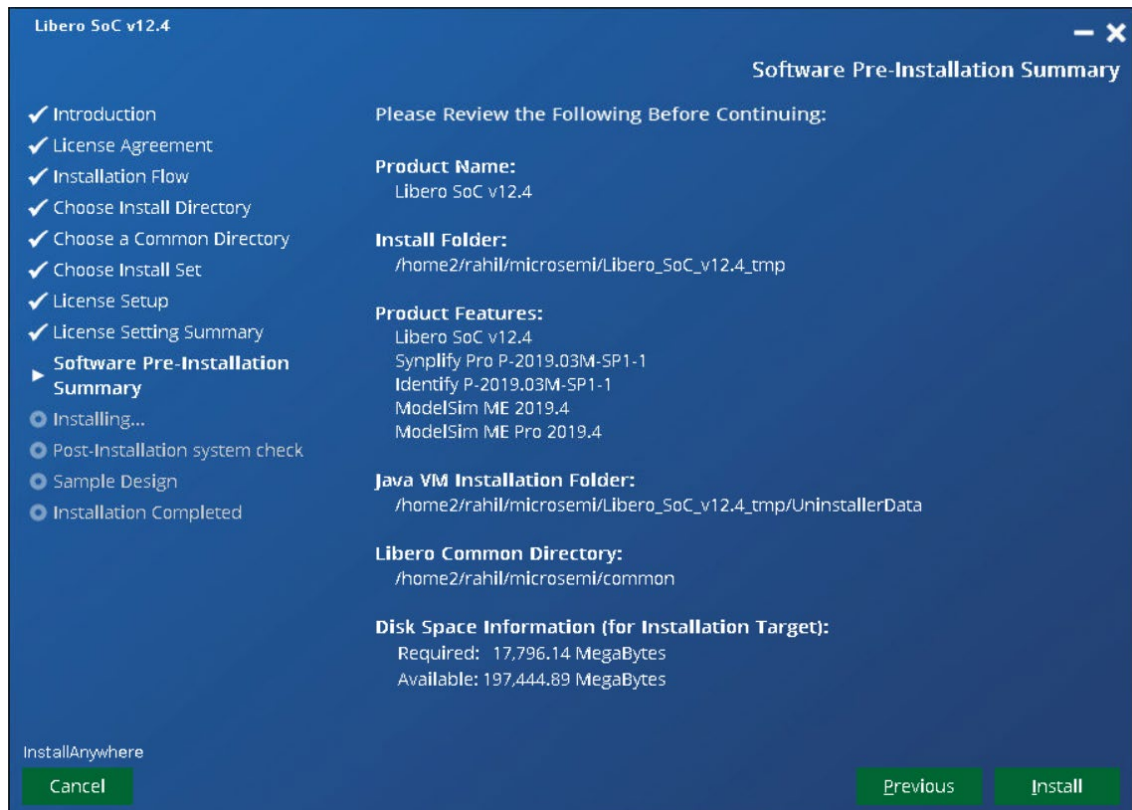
Libero SoC v12.4

Software Pre-Installation Summary

✓ Introduction
✓ License Agreement
✓ Installation Flow
✓ Choose Install Directory
✓ Choose a Common Directory
✓ Choose Install Set
✓ License Setup
✓ License Setting Summary
▸ Software Pre-Installation Summary
Installing...
Post-Installation system check
Sample Design
Installation Completed

Please Review the Following Before Continuing:

Product Name:
Libero SoC v12.4

Install Folder:
/home2/rahil/microsemi/Libero_SoC_v12.4_tmp

Product Features:
Libero SoC v12.4
Synplify Pro P-2019.03M-SP1-1
Identify P-2019.03M-SP1-1
ModelSim ME 2019.4
ModelSim ME Pro 2019.4

Java VM Installation Folder:
/home2/rahil/microsemi/Libero_SoC_v12.4_tmp/UninstallerData

Libero Common Directory:
/home2/rahil/microsemi/common

Disk Space Information (for Installation Target):
Required: 17,796.14 MegaBytes
Available: 197,444.89 MegaBytes

InstallAnywhere

Cancel

Previous

Install